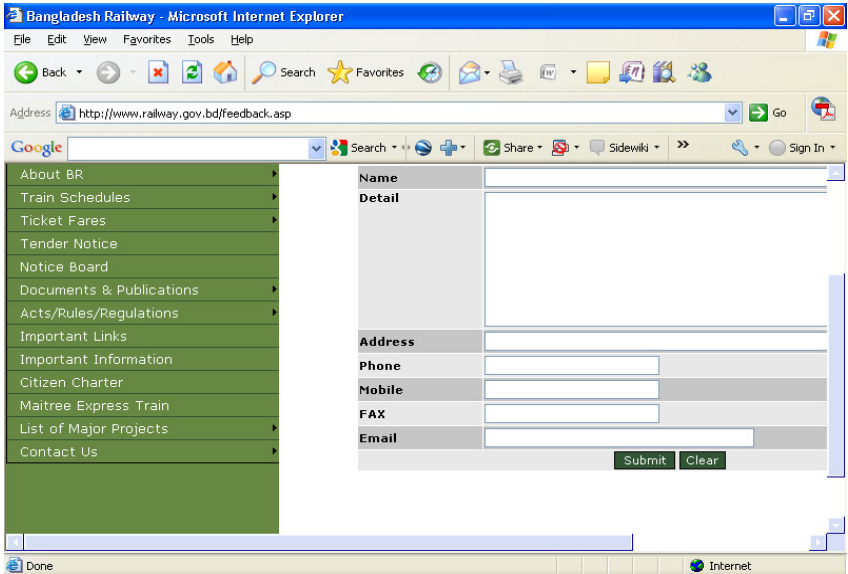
Bangladesh Railway - Microsoft Internet Explorer

File Edit View Favorites Tools Help

Back Search Favorites

Address http://www.railway.gov.bd/feedback.asp Go

Google Search Share Sidewiki » Sign In

About BR
Train Schedules
Ticket Fares
Tender Notice
Notice Board
Documents & Publications
Acts/Rules/Regulations
Important Links
Important Information
Citizen Charter
Maitree Express Train
List of Major Projects
Contact Us

Name
Detail
Address
Phone
Mobile
FAX
Email
Submit Clear

Done Internet